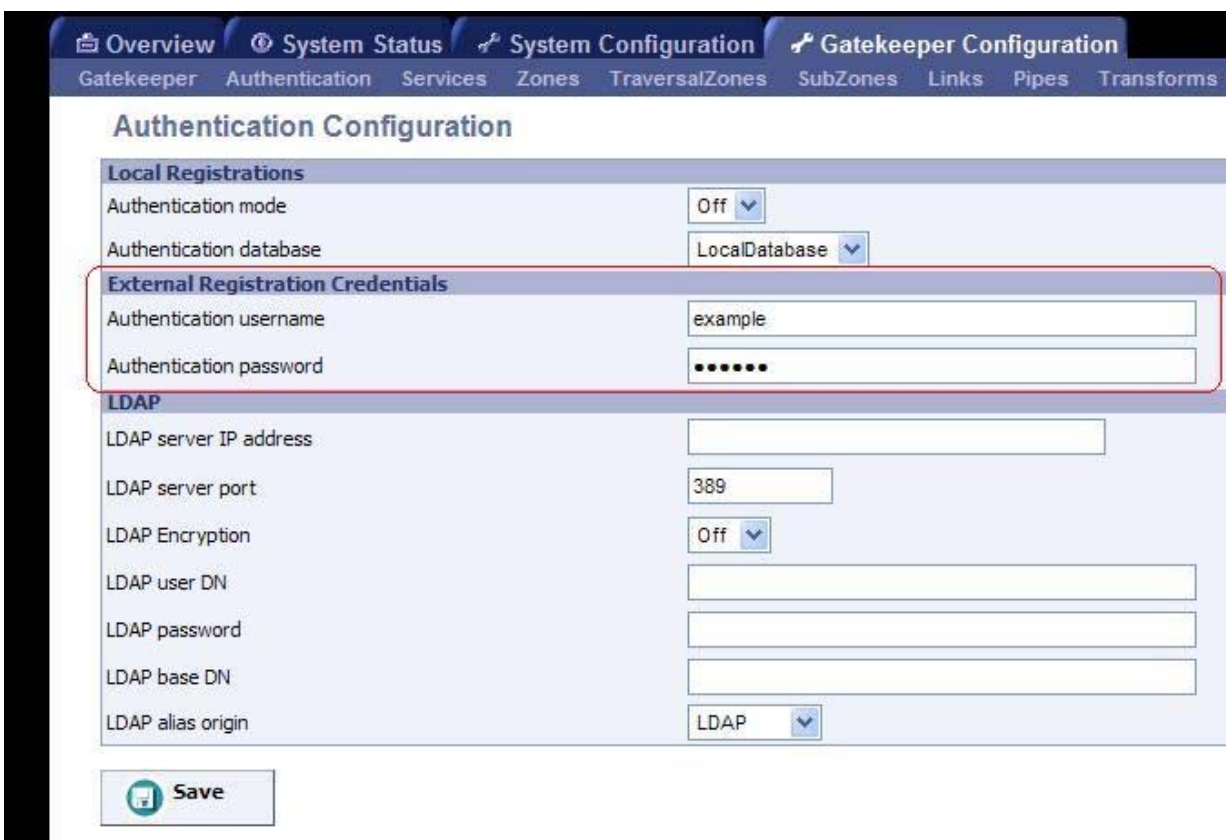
Overview System Status System Configuration Gatekeeper Configuration
Gatekeeper Authentication Services Zones TraversalZones SubZones Links Pipes Transforms

Authentication Configuration

Local Registrations
Authentication mode Off
Authentication database LocalDatabase
External Registration Credentials
Authentication username example
Authentication password ••••••
LDAP
LDAP server IP address
LDAP server port 389
LDAP Encryption Off
LDAP user DN
LDAP password
LDAP base DN
LDAP alias origin LDAP

Save